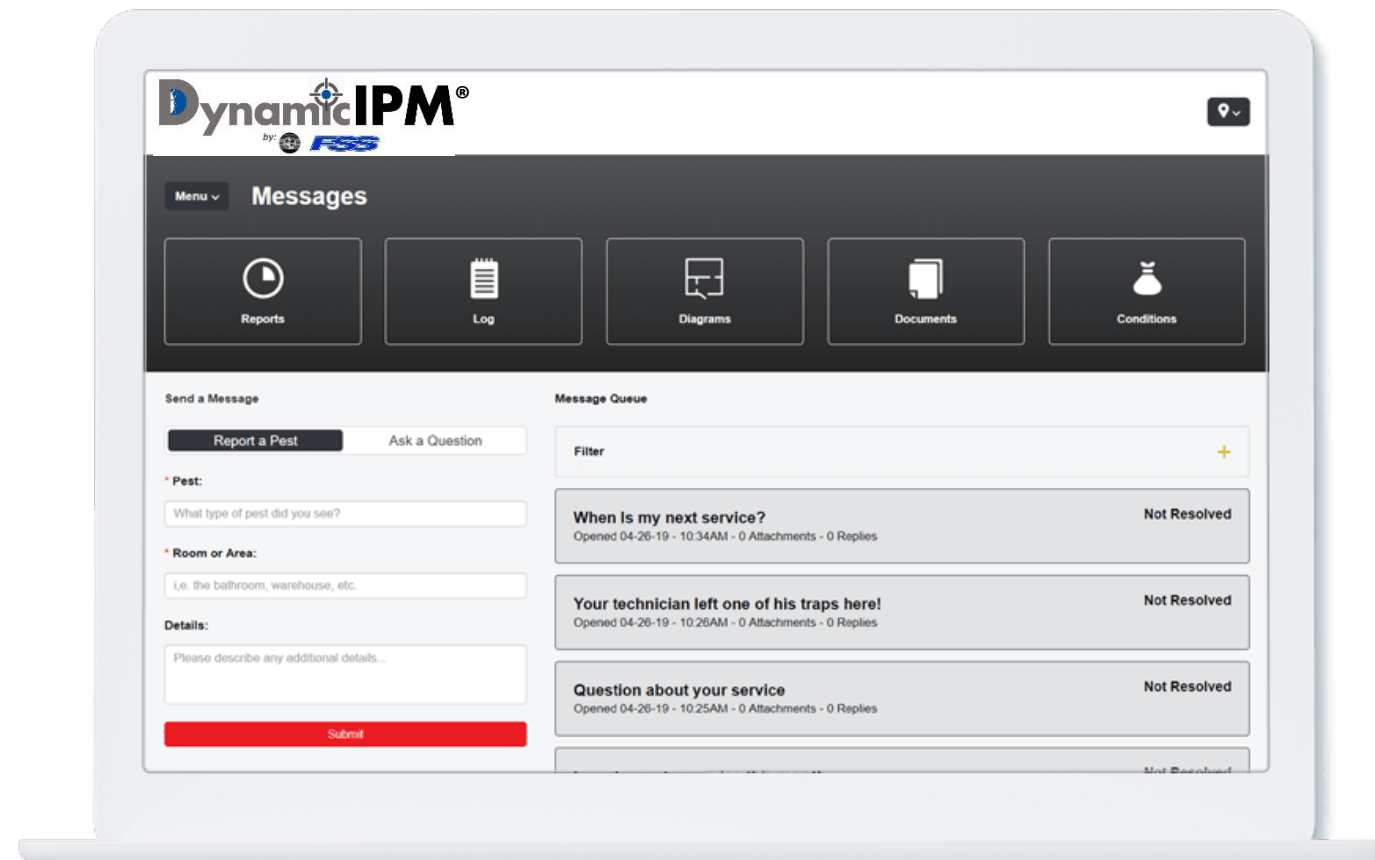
DynamicIPM®
by: FSS

Menu ⌄ Messages

Reports

Log

Diagrams

Documents

Conditions

Send a Message

Report a Pest | Ask a Question

* Pest:

What type of pest did you see?

* Room or Area:

i,e. the bathroom, warehouse, etc.

Details:

Please describe any additional details...

Submit

Message Queue

Filter +

When is my next service?
Opened 04-26-19 - 10:34AM - 0 Attachments - 0 Replies
Not Resolved

Your technician left one of his traps here!
Opened 04-26-19 - 10:26AM - 0 Attachments - 0 Replies
Not Resolved

Question about your service
Opened 04-26-19 - 10:25AM - 0 Attachments - 0 Replies
Not Resolved

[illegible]
Not Resolved